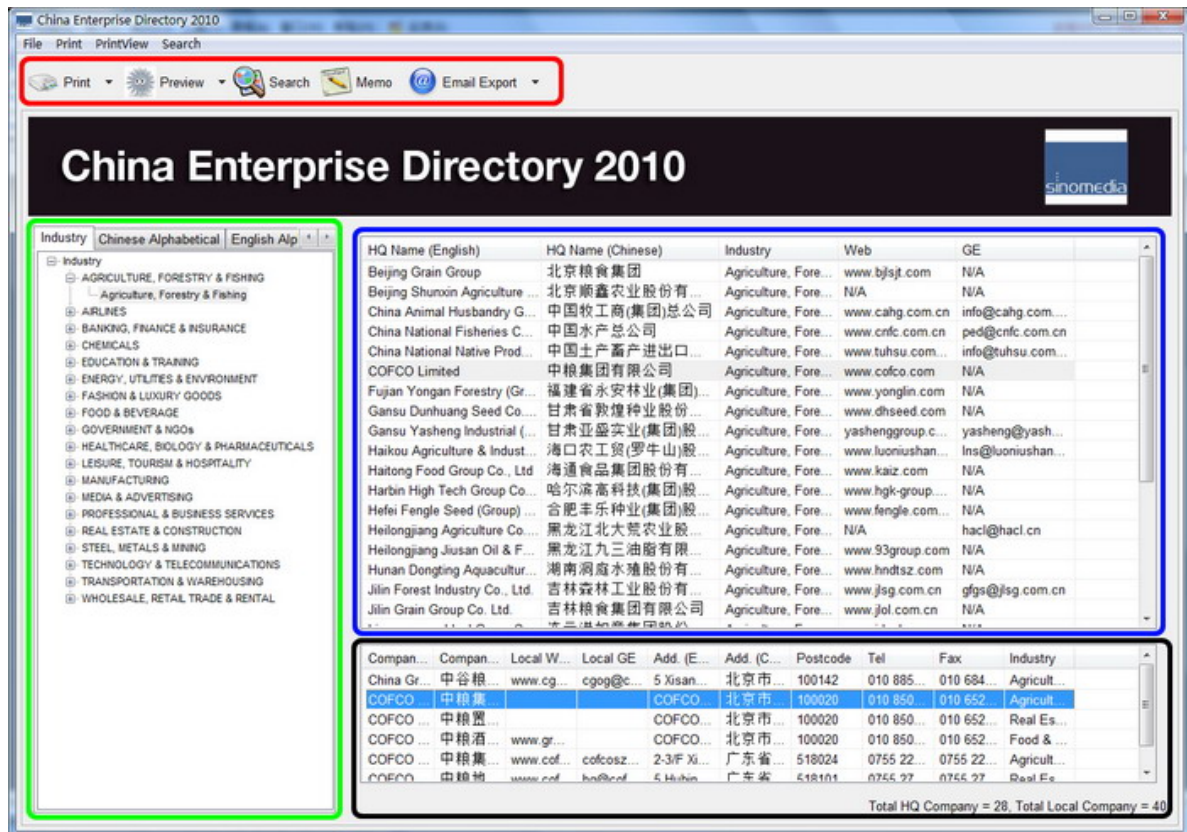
China Enterprise Directory 2010

File Print PrintView Search

Print Preview Search Memo Email Export

China Enterprise Directory 2010

sinomedia

Industry | Chinese Alphabetical | English Alp

Industry
AGRICULTURE, FORESTRY & FISHING
Agriculture, Forestry & Fishing
AIRLINES
BANKING, FINANCE & INSURANCE
CHEMICALS
EDUCATION & TRAINING
ENERGY, UTILITIES & ENVIRONMENT
FASHION & LUXURY GOODS
FOOD & BEVERAGE
GOVERNMENT & NGOs
HEALTHCARE, BIOLOGY & PHARMACEUTICALS
LEISURE, TOURISM & HOSPITALITY
MANUFACTURING
MEDIA & ADVERTISING
PROFESSIONAL & BUSINESS SERVICES
REAL ESTATE & CONSTRUCTION
STEEL, METALS & MINING
TECHNOLOGY & TELECOMMUNICATIONS
TRANSPORTATION & WAREHOUSING
WHOLESALE, RETAIL TRADE & RENTAL

| HQ Name (English) | HQ Name (Chinese) | Industry | Web | GE |
|---|---|---|---|---|
| Beijing Grain Group | 北京粮食集团 | Agriculture, Fore... | www.bjlsjt.com | N/A |
| Beijing Shunxin Agriculture ... | 北京顺鑫农业股份有... | Agriculture, Fore... | N/A | N/A |
| China Animal Husbandry G... | 中国牧工商(集团)总公司 | Agriculture, Fore... | www.cahg.com.cn | info@cahg.com.... |
| China National Fisheries C... | 中国水产总公司 | Agriculture, Fore... | www.cnfc.com.cn | ped@cnfc.com.cn |
| China National Native Prod... | 中国土产畜产进出口... | Agriculture, Fore... | www.tuhsu.com.... | info@tuhsu.com.... |
| COFCO Limited | 中粮集团有限公司 | Agriculture, Fore... | www.cofco.com | N/A |
| Fujian Yongan Forestry (Gr... | 福建省永安林业(集团)... | Agriculture, Fore... | www.yonglin.com | N/A |
| Gansu Dunhuang Seed Co.... | 甘肃省敦煌种业股份... | Agriculture, Fore... | www.dhseed.com | N/A |
| Gansu Yasheng Industrial (... | 甘肃亚盛实业(集团)股... | Agriculture, Fore... | yashenggroup.c... | yasheng@yash... |
| Haikou Agriculture & Indust... | 海口农工贸(罗牛山)股... | Agriculture, Fore... | www.luoniushan.... | lns@luoniushan.... |
| Haitong Food Group Co., Ltd | 海通食品集团股份有... | Agriculture, Fore... | www.kaiz.com | N/A |
| Harbin High Tech Group Co... | 哈尔滨高科技(集团)股... | Agriculture, Fore... | www.hgk-group.... | N/A |
| Hefei Fengle Seed (Group) ... | 合肥丰乐种业(集团)股... | Agriculture, Fore... | www.fengle.com.... | N/A |
| Heilongjiang Agriculture Co... | 黑龙江北大荒农业股... | Agriculture, Fore... | N/A | hacl@hacl.cn |
| Heilongjiang Jiusan Oil & F... | 黑龙江九三油脂有限... | Agriculture, Fore... | www.93group.com | N/A |
| Hunan Dongting Aquacultur... | 湖南洞庭水殖股份有... | Agriculture, Fore... | www.hndtsz.com | N/A |
| Jilin Forest Industry Co., Ltd. | 吉林森林工业股份有... | Agriculture, Fore... | www.jlsg.com.cn | gfgs@jlsg.com.cn |
| Jilin Grain Group Co. Ltd. | 吉林粮食集团有限公司 | Agriculture, Fore... | www.jlol.com.cn | N/A |

| Compan... | Compan... | Local W... | Local GE | Add. (E... | Add. (C... | Postcode | Tel | Fax | Industry |
|---|---|---|---|---|---|---|---|---|---|
| China Gr... | 中谷粮... | www.cg... | cgog@c... | 5 Xisan... | 北京市... | 100142 | 010 885... | 010 684... | Agricult... |
| COFCO ... | 中粮集... | | | COFCO... | 北京市... | 100020 | 010 850... | 010 652... | Agricult... |
| COFCO ... | 中粮置... | | | COFCO... | 北京市... | 100020 | 010 850... | 010 652... | Real Es... |
| COFCO ... | 中粮酒... | www.gr... | | COFCO... | 北京市... | 100020 | 010 850... | 010 652... | Food & ... |
| COFCO ... | 中粮集... | www.cof... | cofcosz... | 2-3/F Xi... | 广东省... | 518024 | 0755 22... | 0755 22... | Agricult... |

Total HQ Company = 28, Total Local Company = 40